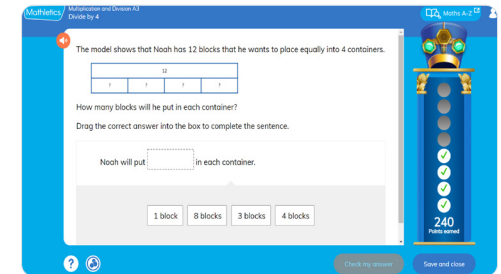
Mathletics Multiplication and Division A3
Divide by 4

Maths A-Z

The model shows that Noah has 12 blocks that he wants to place equally into 4 containers.

| 12 | | | |
|---|---|---|---|
| ? | ? | ? | ? |

How many blocks will he put in each container?

Drag the correct answer into the box to complete the sentence.

Noah will put in each container.

1 block
8 blocks
3 blocks
4 blocks

240
Points earned

?

Check my answer
Save and close